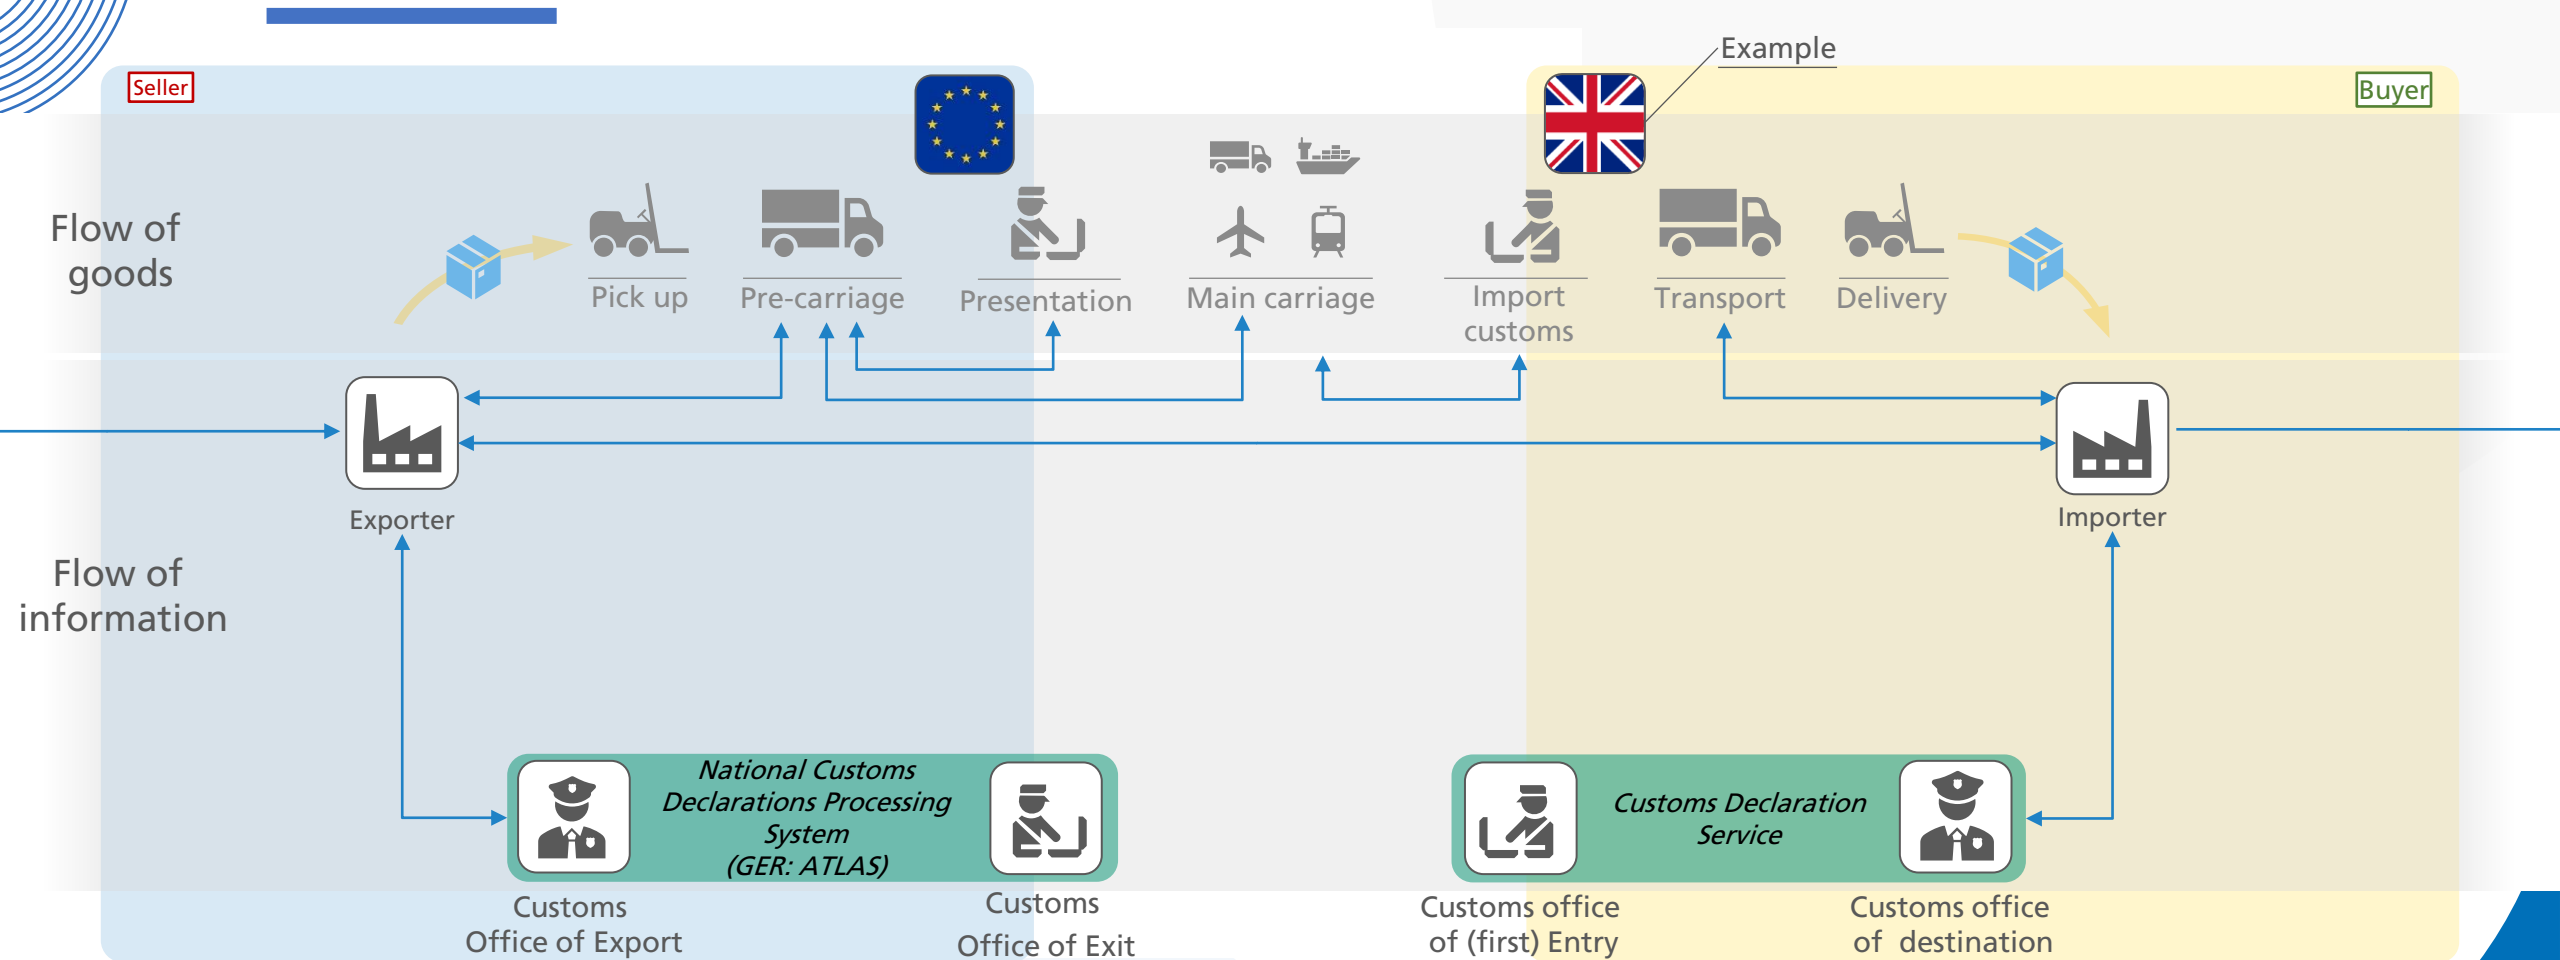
Example

Seller

Buyer

Flow of goods

Pick up

Pre-carriage

Presentation

Main carriage

Import customs

Transport

Delivery

Exporter

Importer

Flow of information

National Customs Declarations Processing System (GER: ATLAS)

Customs Declaration Service

Customs Office of Export

Customs Office of Exit

Customs office of (first) Entry

Customs office of destination